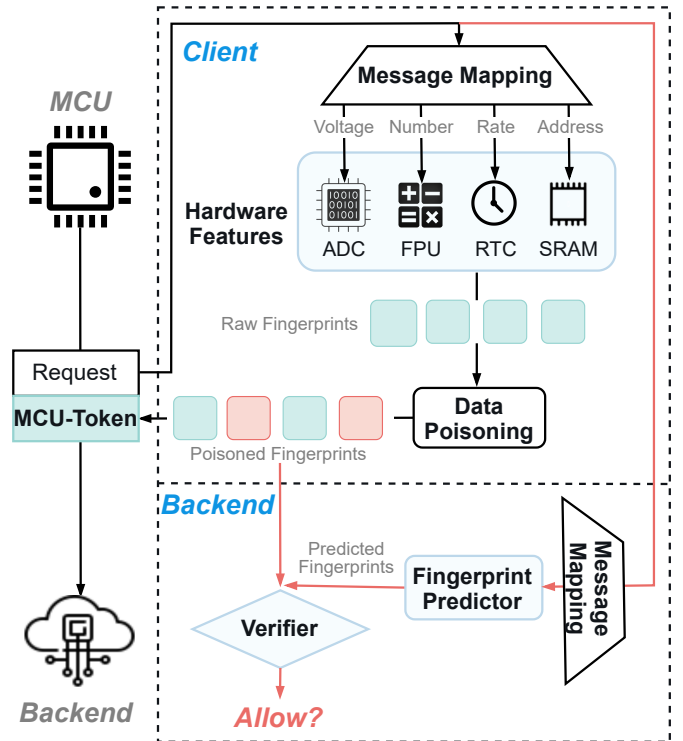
MCU

Client

Message Mapping

Voltage Number Rate Address

Hardware Features

ADC FPU RTC SRAM

Raw Fingerprints

Request

MCU-Token

Data Poisoning

Poisoned Fingerprints

Backend

Predicted Fingerprints

Fingerprint Predictor

Message Mapping

Verifier

Allow?

Backend